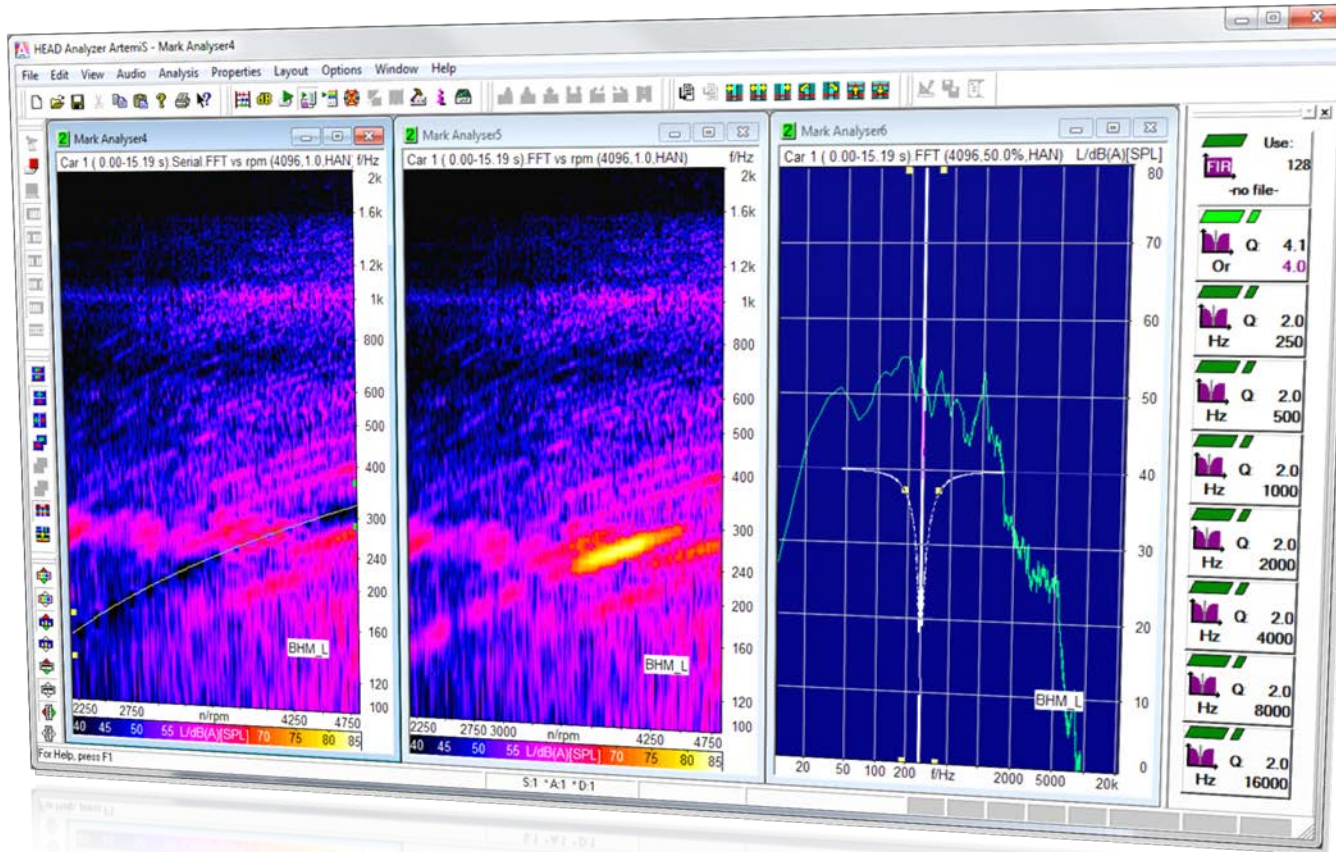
HEAD Analyzer ArtemiS - Mark Analyser4

File Edit View Audio Analysis Properties Layout Options Window Help

Mark Analyser4
Car 1 ( 0.00-15.19 s):Serial.FFT vs rpm (4096,1.0,HAN) f/Hz
2k 1.6k 1.2k 1k 800 600 500 400 300 240 200 160 120 100
BHM_L
2250 2750 n/rpm 4250 4750
40 45 50 55 L/dB(A)[SPL] 70 75 80 85

Mark Analyser5
Car 1 ( 0.00-15.19 s):FFT vs rpm (4096,1.0,HAN) f/Hz
2k 1.6k 1.2k 1k 800 600 500 400 300 240 200 160 120 100
BHM_L
2250 2750 3000 n/rpm 4250 4750
40 45 50 55 L/dB(A)[SPL] 70 75 80 85

Mark Analyser6
Car 1 ( 0.00-15.19 s):FFT (4096,50.0%,HAN) L/dB(A)[SPL]
80 70 60 50 40 30 20 10 0
BHM_L
20 50 100 200 f/Hz 2000 5000 20k

Use: 128
FIR
-no file-
Q 4.1
Or 4.0
Q 2.0
Hz 250
Q 2.0
Hz 500
Q 2.0
Hz 1000
Q 2.0
Hz 2000
Q 2.0
Hz 4000
Q 2.0
Hz 8000
Q 2.0
Hz 16000

For Help, press F1
S:1 *A:1 *D:1